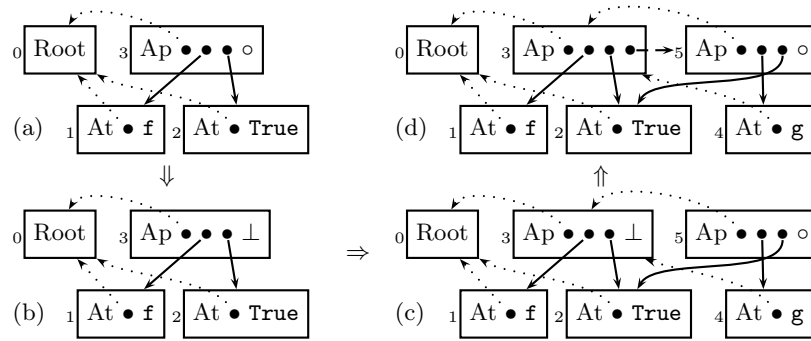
0 Root 3 Ap • • • ○
(a) 1 At • f 2 At • True

⇓

0 Root 3 Ap • • • ⊥
(b) 1 At • f 2 At • True

⇒

0 Root 3 Ap • • • 5 Ap • • • ○
(d) 1 At • f 2 At • True 4 At • g

⇑

0 Root 3 Ap • • • ⊥ 5 Ap • • • ○
(c) 1 At • f 2 At • True 4 At • g